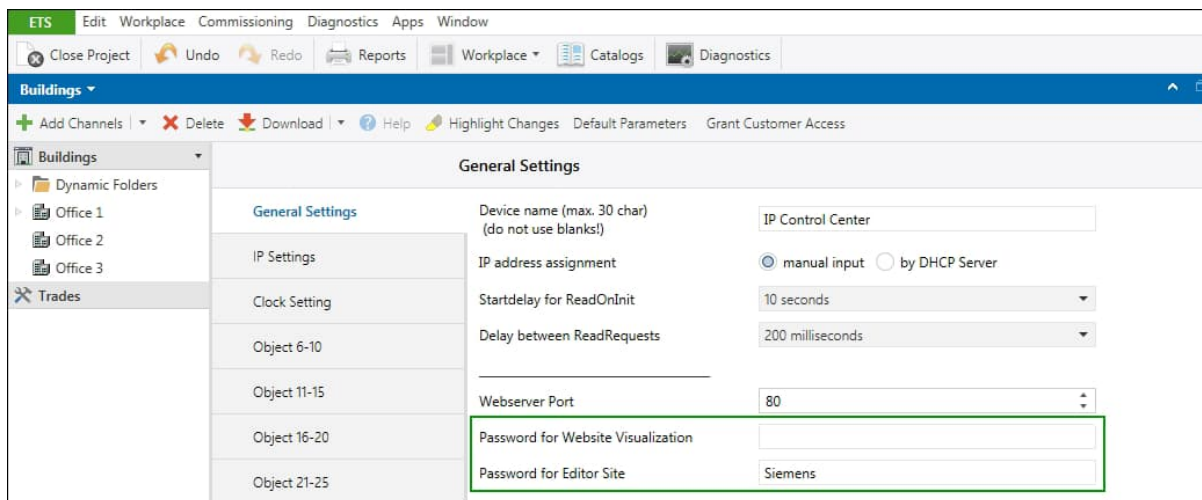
ETS Edit Workplace Commissioning Diagnostics Apps Window

Close Project Undo Redo Reports Workplace Catalogs Diagnostics

Buildings

Add Channels Delete Download Help Highlight Changes Default Parameters Grant Customer Access

Buildings
Dynamic Folders
Office 1
Office 2
Office 3
Trades

General Settings

General Settings
IP Settings
Clock Setting
Object 6-10
Object 11-15
Object 16-20
Object 21-25

Device name (max. 30 char) (do not use blanks!)
IP Control Center

IP address assignment
manual input by DHCP Server

Startdelay for ReadOnInit
10 seconds

Delay between ReadRequests
200 milliseconds

Webserver Port
80

Password for Website Visualization

Password for Editor Site
Siemens